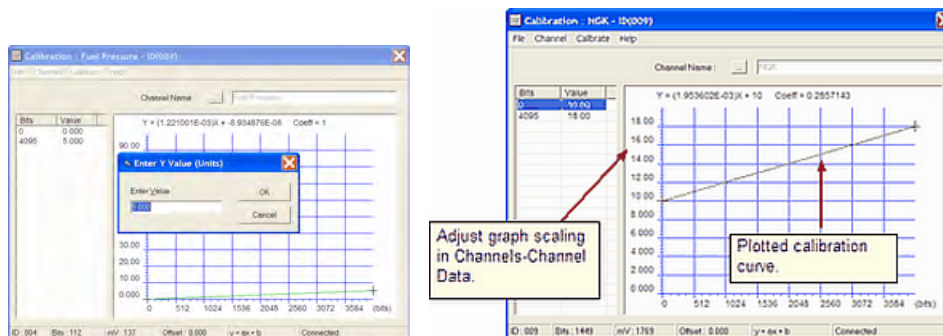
Calibration : Fuel Pressure - ID(004)

File Channel Calibrate Help

Channel Name : ... Fuel Pressure

| Bits | Value |
|---|---|
| 0 | 0.000 |
| 4095 | 5.000 |

Y = (1.221001E-03)X + -8.934876E-06 Coeff = 1

Enter Y Value (Units)

Enter Value

0.000

OK

Cancel

90.00
30.00
20.00
10.00
0.000

0 512 1024 1536 2048 2560 3072 3584 (bits)

ID : 004 Bits : 112 mV : 137 Offset : 0.000 y = ax + b Connected

Calibration : NGK - ID(009)

File Channel Calibrate Help

Channel Name : ... NGK

| Bits | Value |
|---|---|
| 0 | 10.00 |
| 4095 | 18.00 |

Y = (1.953602E-03)X + 10 Coeff = 0.2857143

18.00
16.00
14.00
12.00
10.00
8.000
6.000
4.000
2.000
0.000

0 512 1024 1536 2048 2560 3072 3584 (bits)

Adjust graph scaling in Channels-Channel Data.

Plotted calibration curve.

ID : 009 Bits : 1449 mV : 1769 Offset : 0.000 y = ax + b Connected